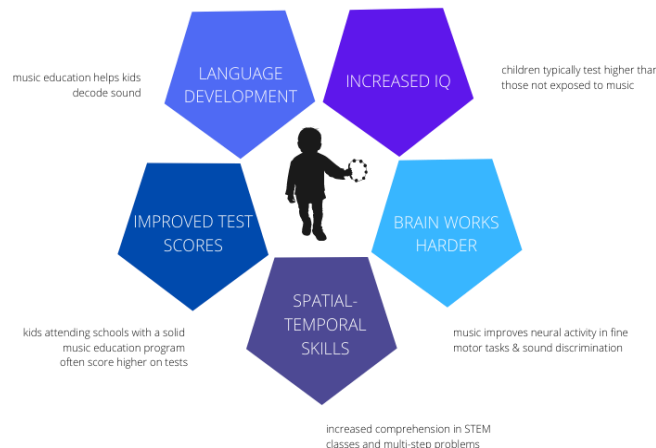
music education helps kids decode sound

LANGUAGE DEVELOPMENT

INCREASED IQ

children typically test higher thar those not exposed to music

IMPROVED TEST SCORES

BRAIN WORKS HARDER

SPATIAL-TEMPORAL SKILLS

kids attending schools with a solid music education program often score higher on tests

music improves neural activity in fine motor tasks & sound discrimination

increased comprehension in STEM classes and multi-step problems